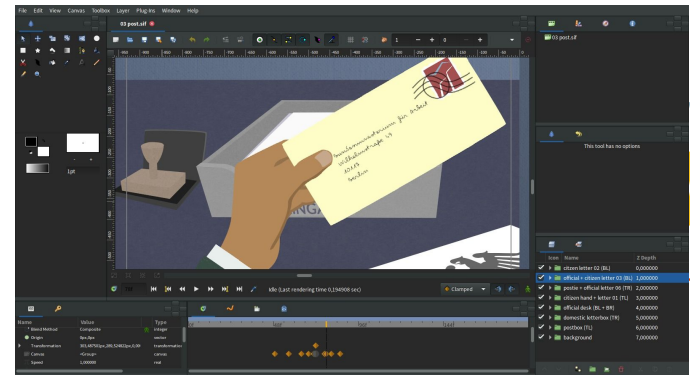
File Edit View Canvas Toolbox Layer Plug-Ins Window Help

03 post.sif

03 post.sif

1pt

This tool has no options

Icon Name Z Depth

citizen letter 02 (BL) 0,000000
official + citizen letter 03 (BL) 1,000000
postie + official letter 06 (TR) 2,000000
citizen hand + letter 01 (TL) 3,000000
official desk (BL + BR) 4,000000
domestic letterbox (TR) 5,000000
postbox (TL) 6,000000
background 7,000000

x8c (Last rendering time 0,194908 sec)

Clamped

Name Value Type
Blend Method Composite integer
Origin
Transformation transformation
Canvas <Group> canvas
Speed 1,000000 real